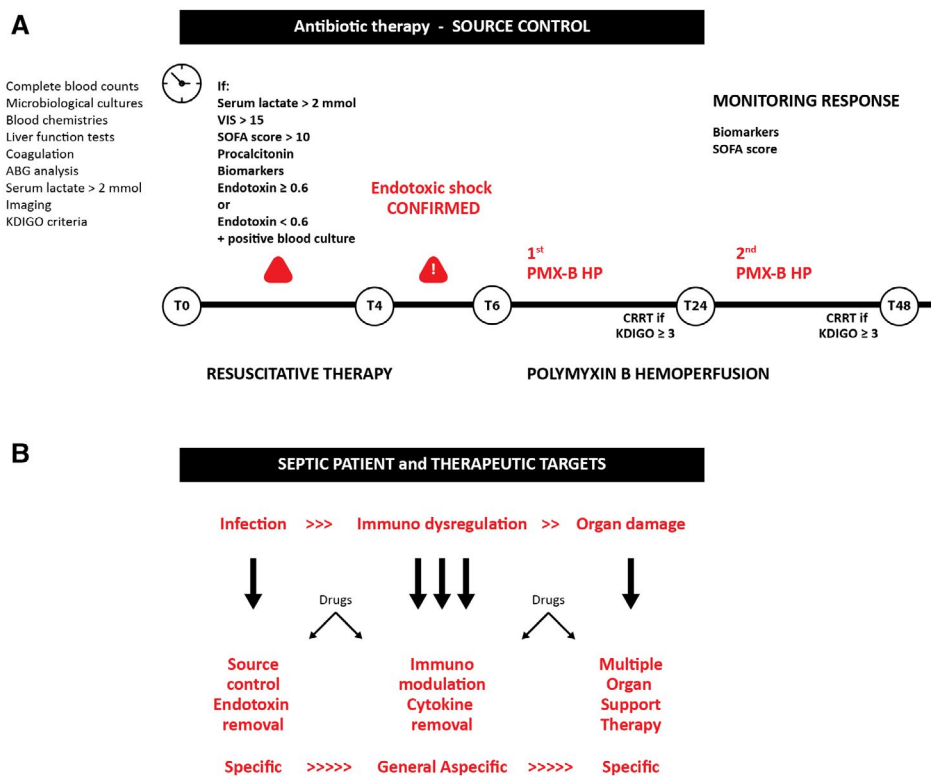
A

Antibiotic therapy - SOURCE CONTROL

Complete blood counts
Microbiological cultures
Blood chemistries
Liver function tests
Coagulation
ABG analysis
Serum lactate > 2 mmol
Imaging
KDIGO criteria

If:
Serum lactate > 2 mmol
VIS > 15
SOFA score > 10
Procalcitonin
Biomarkers
Endotoxin ≥ 0.6
or
Endotoxin < 0.6
+ positive blood culture

Endotoxic shock
CONFIRMED

MONITORING RESPONSE

Biomarkers
SOFA score

!

1$^{st}$
PMX-B HP

2$^{nd}$
PMX-B HP

T0

T4

T6

CRRT if
KDIGO ≥ 3

T24

CRRT if
KDIGO ≥ 3

T48

RESUSCITATIVE THERAPY

POLYMYXIN B HEMOPERFUSION

B

SEPTIC PATIENT and THERAPEUTIC TARGETS

Infection >>> Immuno dysregulation >> Organ damage

Drugs

Drugs

Source
control
Endotoxin
removal

Immuno
modulation
Cytokine
removal

Multiple
Organ
Support
Therapy

Specific >>>>> General Aspecific >>>>> Specific